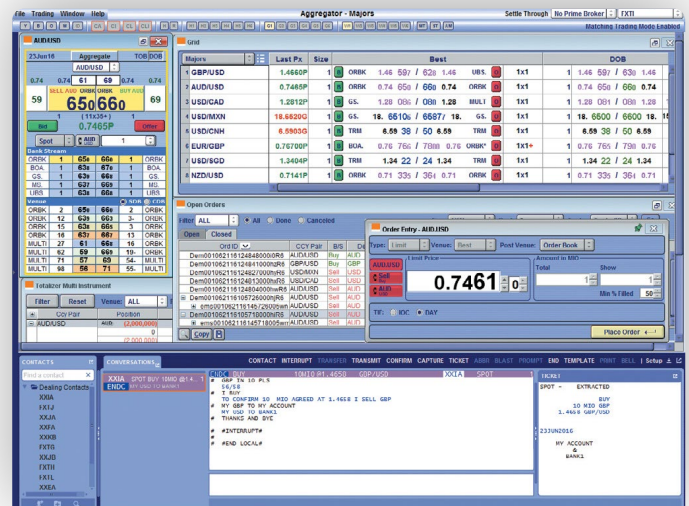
File Trading Window Help
Aggregator - Majors
Settle Through No Prime Broker FXTI
Matching Trading Mode Enabled

AUD/USD
23Jun16 Aggregate TOB DOB
AUD/USD
0.74 0.74 61 69 0.74
SELL AUD ORBK ORBK BUY AUD
59 65 66 1
(11x35+)
0.7465P
Bid Offer
Spot AUD 1
Bank Stream
ORBK 1 65 66 1 ORBK
BOA. 1 63 67 1 BOA.
GS. 1 63 67 1 GS.
MS. 1 63 65 1 MS.
UBS. 1 64 67 1 UBS.
Venue NDR CDR
ORBK 2 65 66 2 ORBK
ORBK 5 65 66 3 ORBK
ORBK 15 63 66 3- ORBK
ORBK 15 63 66 5 ORBK
ORBK 16 63 66 13 ORBK
MULTI 27 61 66 16 ORBK
MULTI 62 59 69 54- MULTI
MULTI 71 57 69 54- MULTI
MULTI 98 58 71 55- MULTI

Grid
Majors | Last Px | Size | Best | DOB
GBP/USD 1.4660P 1 ORBK 1.46 597 / 62 1.46 UBS. 1x1 1 1.46 597 / 62 1.46 1
AUD/USD 0.7465P 1 ORBK 0.74 65 / 66 0.74 ORBK 1x1 1 0.74 65 / 66 0.74 1
USD/CAD 1.2812P 1 GS. 1.28 08 / 08 1.28 MULTI 1x1 1 1.28 08 / 08 1.28 1
USD/MXN 18.6620G 1 GS. 18. 6600 / 6657 18. GS. 1x1 1 18. 6600 / 6600 18. 1
USD/CNH 6.5903G 1 TRM 6.59 38 / 50 6.59 TRM 1x1 1 6.59 38 / 50 6.59 1
EUR/GBP 0.76700P 1 BOA. 0.76 76 / 78 0.76 ORBK 1x1 1 0.76 76 / 79 0.76 1
USD/SGD 1.3404P 1 TRM 1.34 22 / 24 1.34 TRM 1x1 1 1.34 22 / 24 1.34 1
NZD/USD 0.7141P 1 ORBK 0.71 33 / 36 0.71 ORBK 1x1 1 0.71 33 / 36 0.71 1

Open Orders
Filter ALL All Done Canceled
Open Closed
Ord ID | CCY Pair | B/S
Dem00106211612484800001nR6 AUD/USD Buy
Dem00106211612484100001nR6 GBP/USD Buy
Dem00106211612482700001nR6 AUD/USD Sell
Dem00106211612481300001nR6 USD/CAD Sell
Dem00106211612480400001nR6 AUD/USD Sell
Dem00106211610572600001nR6 AUD/USD Sell
Dem00106211610571800001nR6 AUD/USD Sell
Copy

Order Entry - AUD/USD
Type: Limit Venue: Best Post Venue: Order Book
AUD/USD
Limit Price
0.7461 0
Amount in MIO
Total 1 Show 1
Min % Filled 50
TIF: IOC DAY
Place Order

Totalizer Multi Instrument
Filter Reset Venue: ALL
CCY Pair Position
AUD/USD AUD (2,000,000)

CONTACTS
Find a contact
Dealing Contacts
XXIA
FXTJ
XXJA
XXFA
XXKB
FXTH
XXJB
FXTI
FXTL
XXEA

CONVERSATIONS
XXIA SPOT BUY 10MIO @1.4...
ENDC MY USD TO BANK1

CONTACT INTERRUPT TRANSFER TRANSMIT CONFIRM CAPTURE TICKET ABBR BLAST PROMPT END TEMPLATE PRINT BELL | Setup

ENDC 10M10 @1.4658 GBP/USD XXIA SPOT
# GBP IN 10 PLS
56/58
# I BUY
TO CONFIRM 10 MIO AGREED AT 1.4658 I SELL GBP
MY GBP TO MY ACCOUNT
MY USD TO BANK1
# THANKS AND BYE

# #INTERRUPT#

# #END LOCAL#

TICKET
SPOT - EXTRACTED
BUY
10 MIO GBP
1.4658 GBP/USD
23JUN2016
MY ACCOUNT
&
BANK1